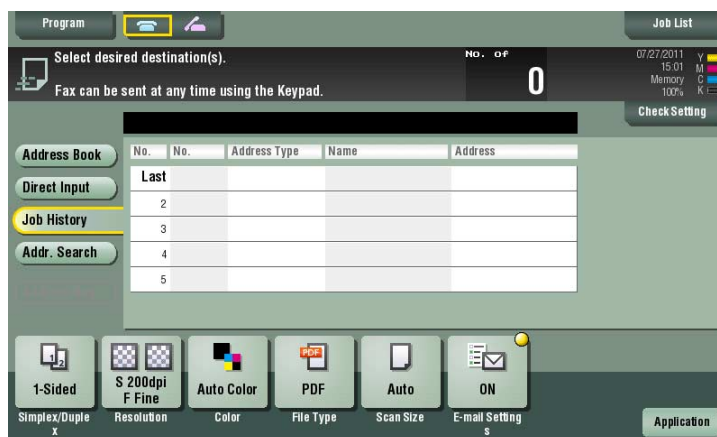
Program

Job List

Select desired destination(s).

Fax can be sent at any time using the Keypad.

No. of

0

07/27/2011
15:01
Memory
100%

Y
M
C
K

Check Setting

Address Book

Direct Input

Job History

Addr. Search

| No. | No. | Address Type | Name | Address |
|---|---|---|---|---|
| Last | | | | |
| 2 | | | | |
| 3 | | | | |
| 4 | | | | |
| 5 | | | | |

1-Sided

Simplex/Duplex

S 200dpi F Fine

Resolution

Auto Color

Color

PDF

PDF

File Type

Auto

Scan Size

ON

E-mail Settings

Application